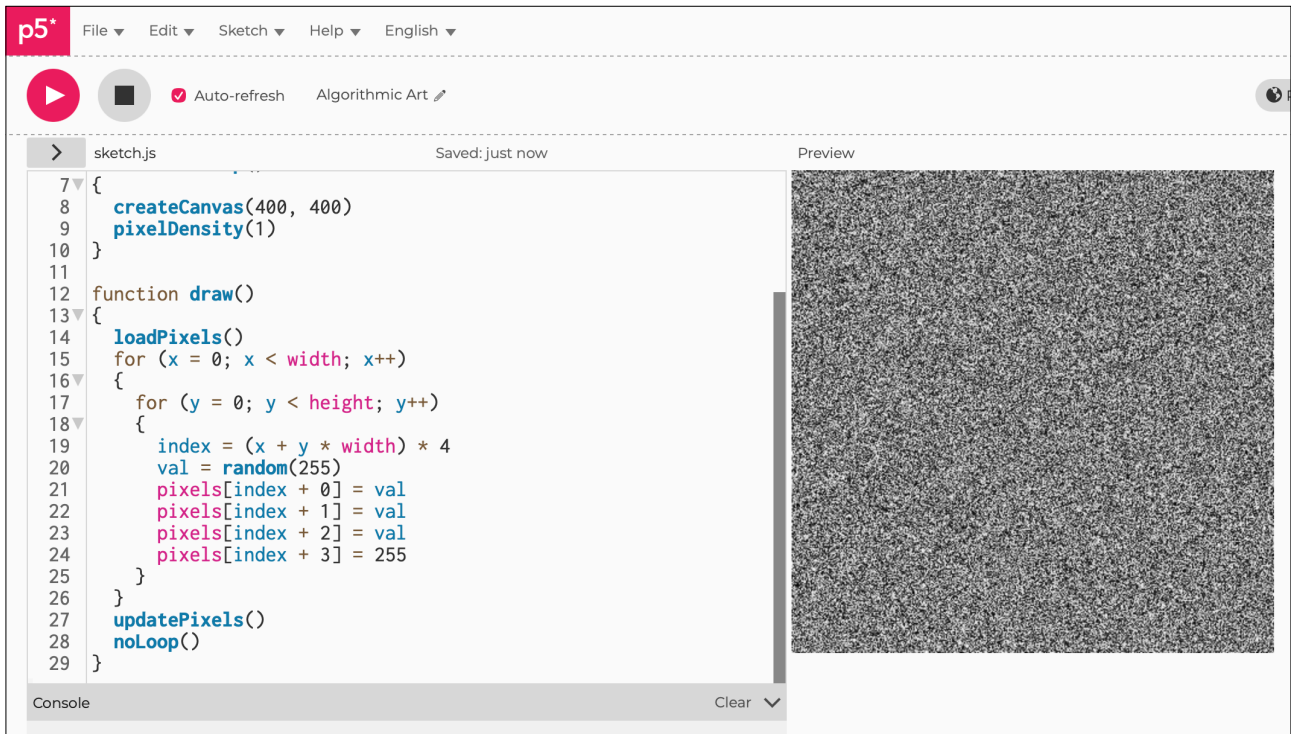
p5*
File ▾ Edit ▾ Sketch ▾ Help ▾ English ▾

Auto-refresh Algorithmic Art

sketch.js Saved: just now Preview

```
7  {
8    createCanvas(400, 400)
9    pixelDensity(1)
10 }
11
12 function draw()
13 {
14   loadPixels()
15   for (x = 0; x < width; x++)
16   {
17     for (y = 0; y < height; y++)
18     {
19       index = (x + y * width) * 4
20       val = random(255)
21       pixels[index + 0] = val
22       pixels[index + 1] = val
23       pixels[index + 2] = val
24       pixels[index + 3] = 255
25     }
26   }
27   updatePixels()
28   noLoop()
29 }
```

Console Clear